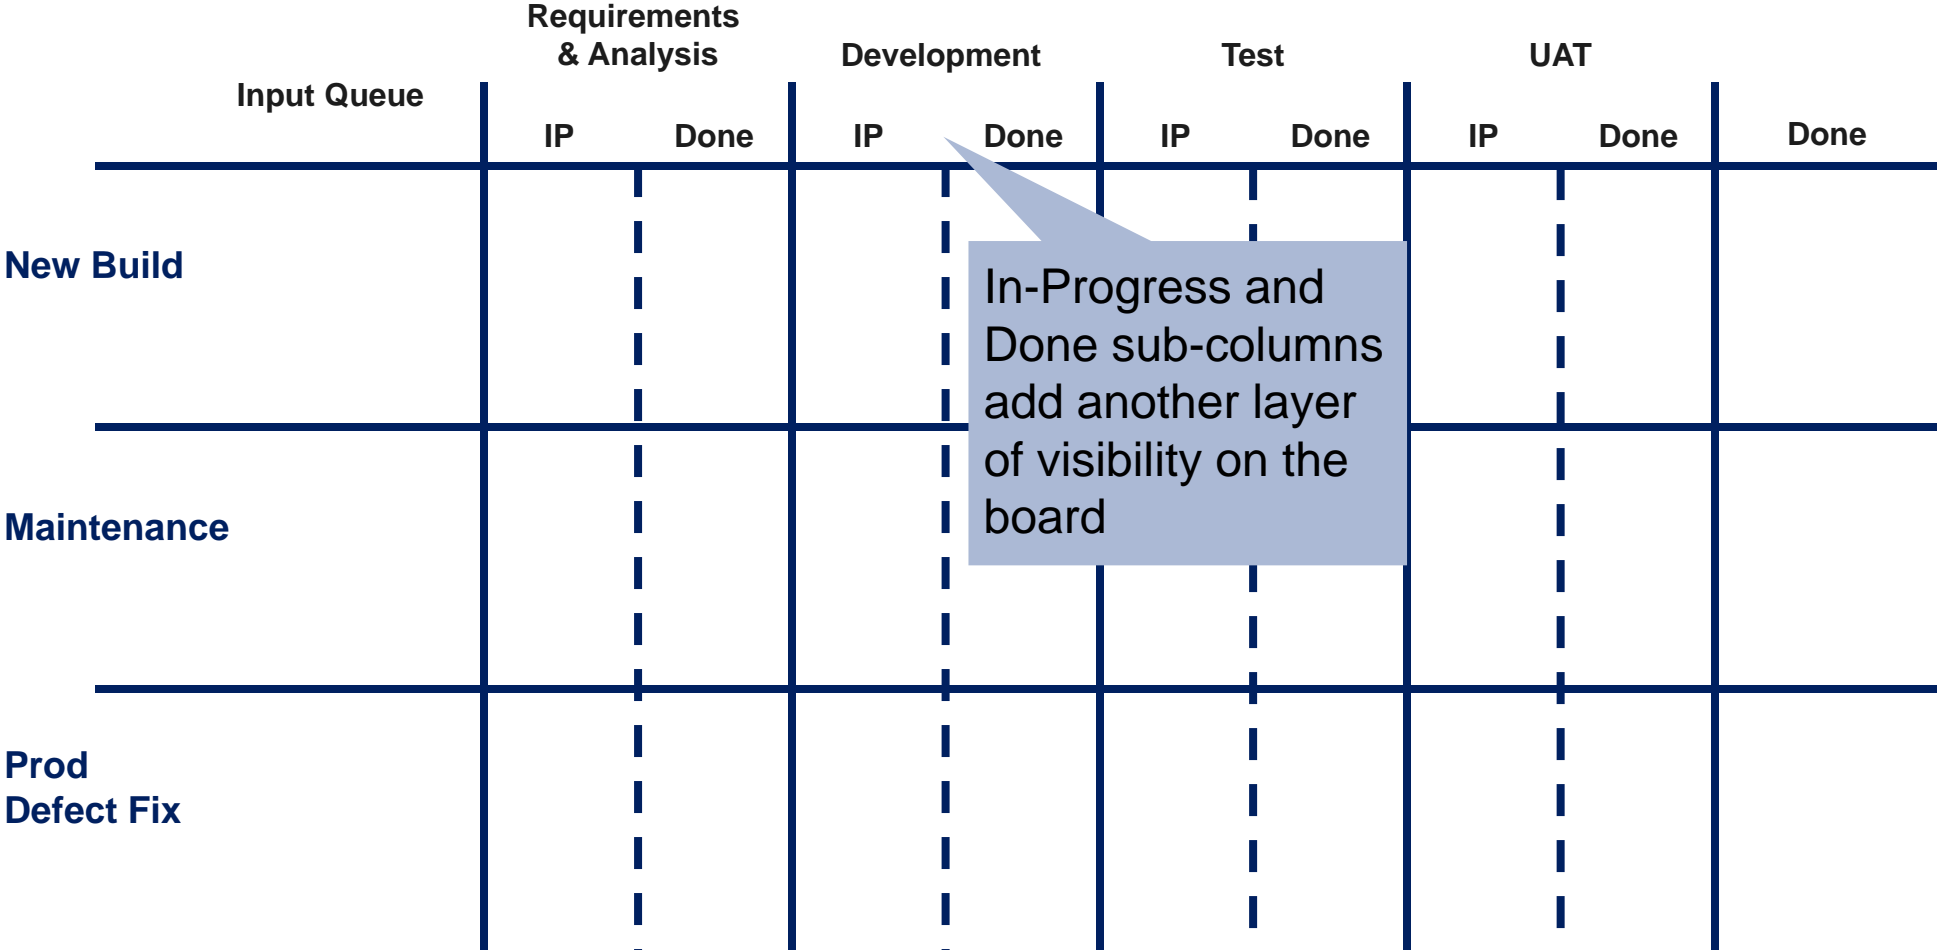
| Input Queue | Requirements & Analysis IP | Requirements & Analysis Done | Development IP | Development Done | Test IP | Test Done | UAT IP | UAT Done | Done |
|---|---|---|---|---|---|---|---|---|---|
| New Build | | | | | | | | | |
| Maintenance | | | | | | | | | |
| Prod Defect Fix | | | | | | | | | |

In-Progress and Done sub-columns add another layer of visibility on the board